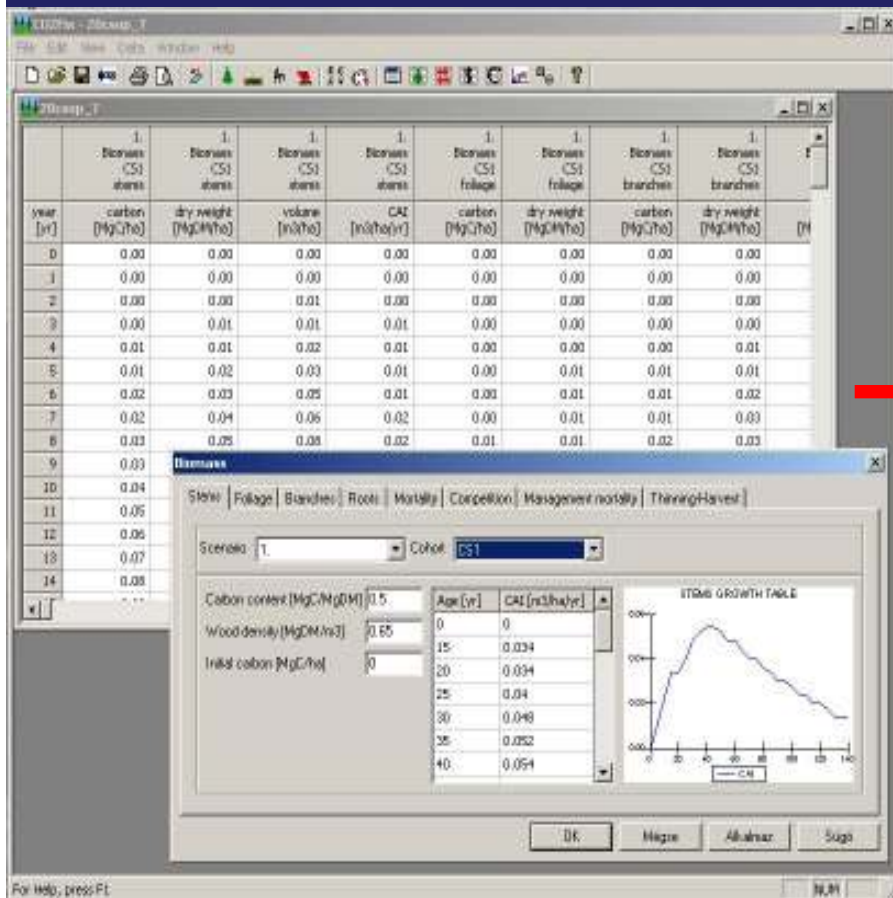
CO2Fix - 20csop_T

File Edit View Data Window Help

20csop_T

| | 1. Biomass CS1 stems | 1. Biomass CS1 stems | 1. Biomass CS1 stems | 1. Biomass CS1 stems | 1. Biomass CS1 foliage | 1. Biomass CS1 foliage | 1. Biomass CS1 branches | 1. Biomass CS1 branches |
|---|---|---|---|---|---|---|---|---|
| year [yr] | carbon [MgC/ha] | dry weight [MgDM/ha] | volume [m3/ha] | CAI [m3/ha/yr] | carbon [MgC/ha] | dry weight [MgDM/ha] | carbon [MgC/ha] | dry weight [MgDM/ha] |
| 0 | 0.00 | 0.00 | 0.00 | 0.00 | 0.00 | 0.00 | 0.00 | 0.00 |
| 1 | 0.00 | 0.00 | 0.00 | 0.00 | 0.00 | 0.00 | 0.00 | 0.00 |
| 2 | 0.00 | 0.00 | 0.01 | 0.00 | 0.00 | 0.00 | 0.00 | 0.00 |
| 3 | 0.00 | 0.01 | 0.01 | 0.01 | 0.00 | 0.00 | 0.00 | 0.00 |
| 4 | 0.01 | 0.01 | 0.02 | 0.01 | 0.00 | 0.00 | 0.00 | 0.01 |
| 5 | 0.01 | 0.02 | 0.03 | 0.01 | 0.00 | 0.01 | 0.01 | 0.01 |
| 6 | 0.02 | 0.03 | 0.05 | 0.01 | 0.00 | 0.01 | 0.01 | 0.02 |
| 7 | 0.02 | 0.04 | 0.06 | 0.02 | 0.00 | 0.01 | 0.01 | 0.03 |
| 8 | 0.03 | 0.05 | 0.08 | 0.02 | 0.01 | 0.01 | 0.02 | 0.03 |
| 9 | 0.03 | | | | | | | |
| 10 | 0.04 | | | | | | | |
| 11 | 0.05 | | | | | | | |
| 12 | 0.06 | | | | | | | |
| 13 | 0.07 | | | | | | | |
| 14 | 0.08 | | | | | | | |

Biomass

Stems | Foliage | Branches | Roots | Mortality | Competition | Management mortality | Thinning/Harvest

Scenario 1. Cohort CS1

Carbon content [MgC/MgDM] 0.5
Wood density [MgDM/m3] 0.65
Initial carbon [MgC/ha] 0

| Age [yr] | CAI [m3/ha/yr] |
|---|---|
| 0 | 0 |
| 15 | 0.034 |
| 20 | 0.034 |
| 25 | 0.04 |
| 30 | 0.048 |
| 35 | 0.052 |
| 40 | 0.054 |

STEMS GROWTH TABLE
CAI

OK Mégse Alkalmaz Súgó

For Help, press F1 NUM